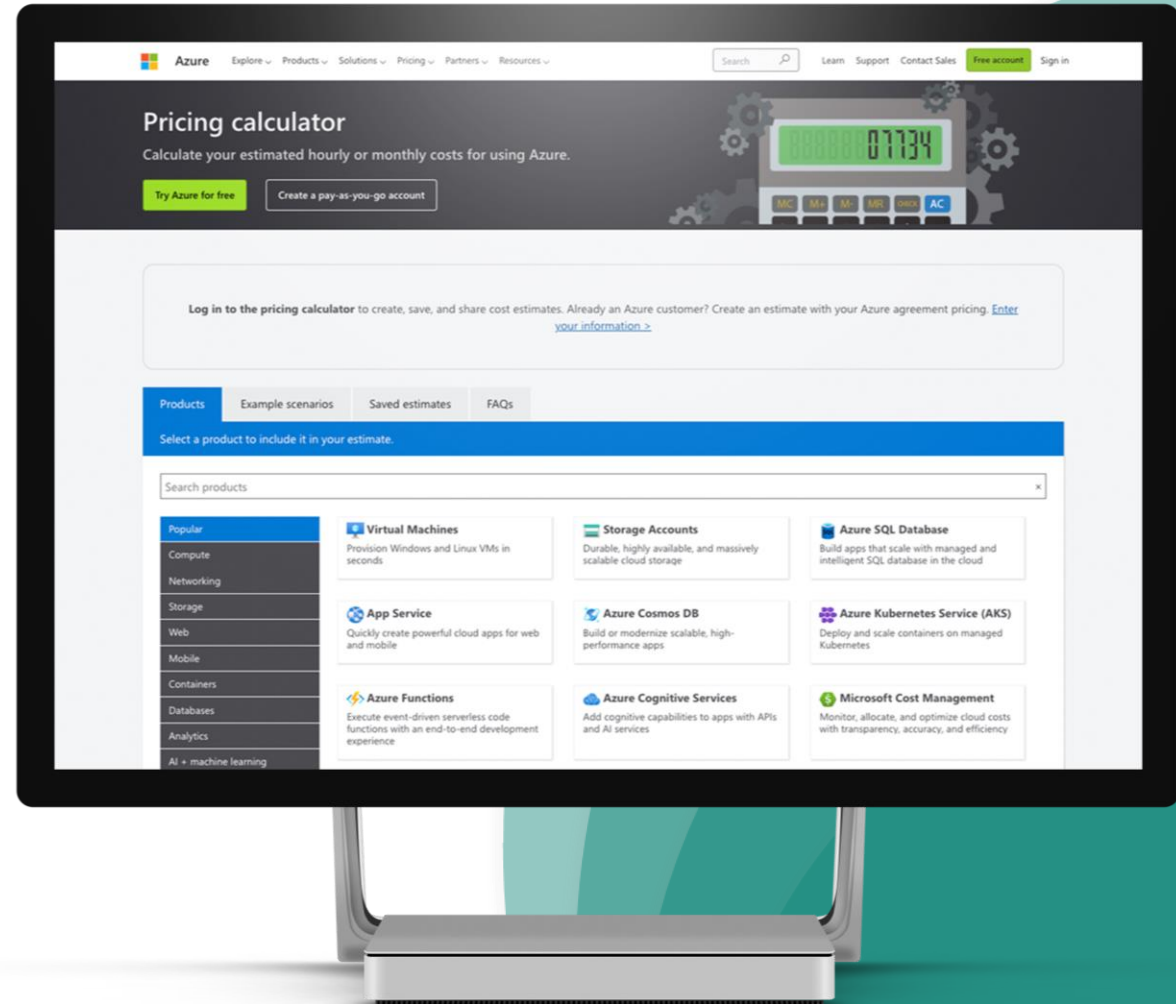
Azure Explore Products Solutions Pricing Partners Resources Search Learn Support Contact Sales Free account Sign in

Pricing calculator

Calculate your estimated hourly or monthly costs for using Azure.

Try Azure for free Create a pay-as-you-go account

07734

MC M+ M- MR CHECK AC

Log in to the pricing calculator to create, save, and share cost estimates. Already an Azure customer? Create an estimate with your Azure agreement pricing. Enter your information >

Products Example scenarios Saved estimates FAQs

Select a product to include it in your estimate.

Search products ×

Popular
Compute
Networking
Storage
Web
Mobile
Containers
Databases
Analytics
AI + machine learning

Virtual Machines
Provision Windows and Linux VMs in seconds

Storage Accounts
Durable, highly available, and massively scalable cloud storage

Azure SQL Database
Build apps that scale with managed and intelligent SQL database in the cloud

App Service
Quickly create powerful cloud apps for web and mobile

Azure Cosmos DB
Build or modernize scalable, high-performance apps

Azure Kubernetes Service (AKS)
Deploy and scale containers on managed Kubernetes

Azure Functions
Execute event-driven serverless code functions with an end-to-end development experience

Azure Cognitive Services
Add cognitive capabilities to apps with APIs and AI services

Microsoft Cost Management
Monitor, allocate, and optimize cloud costs with transparency, accuracy, and efficiency